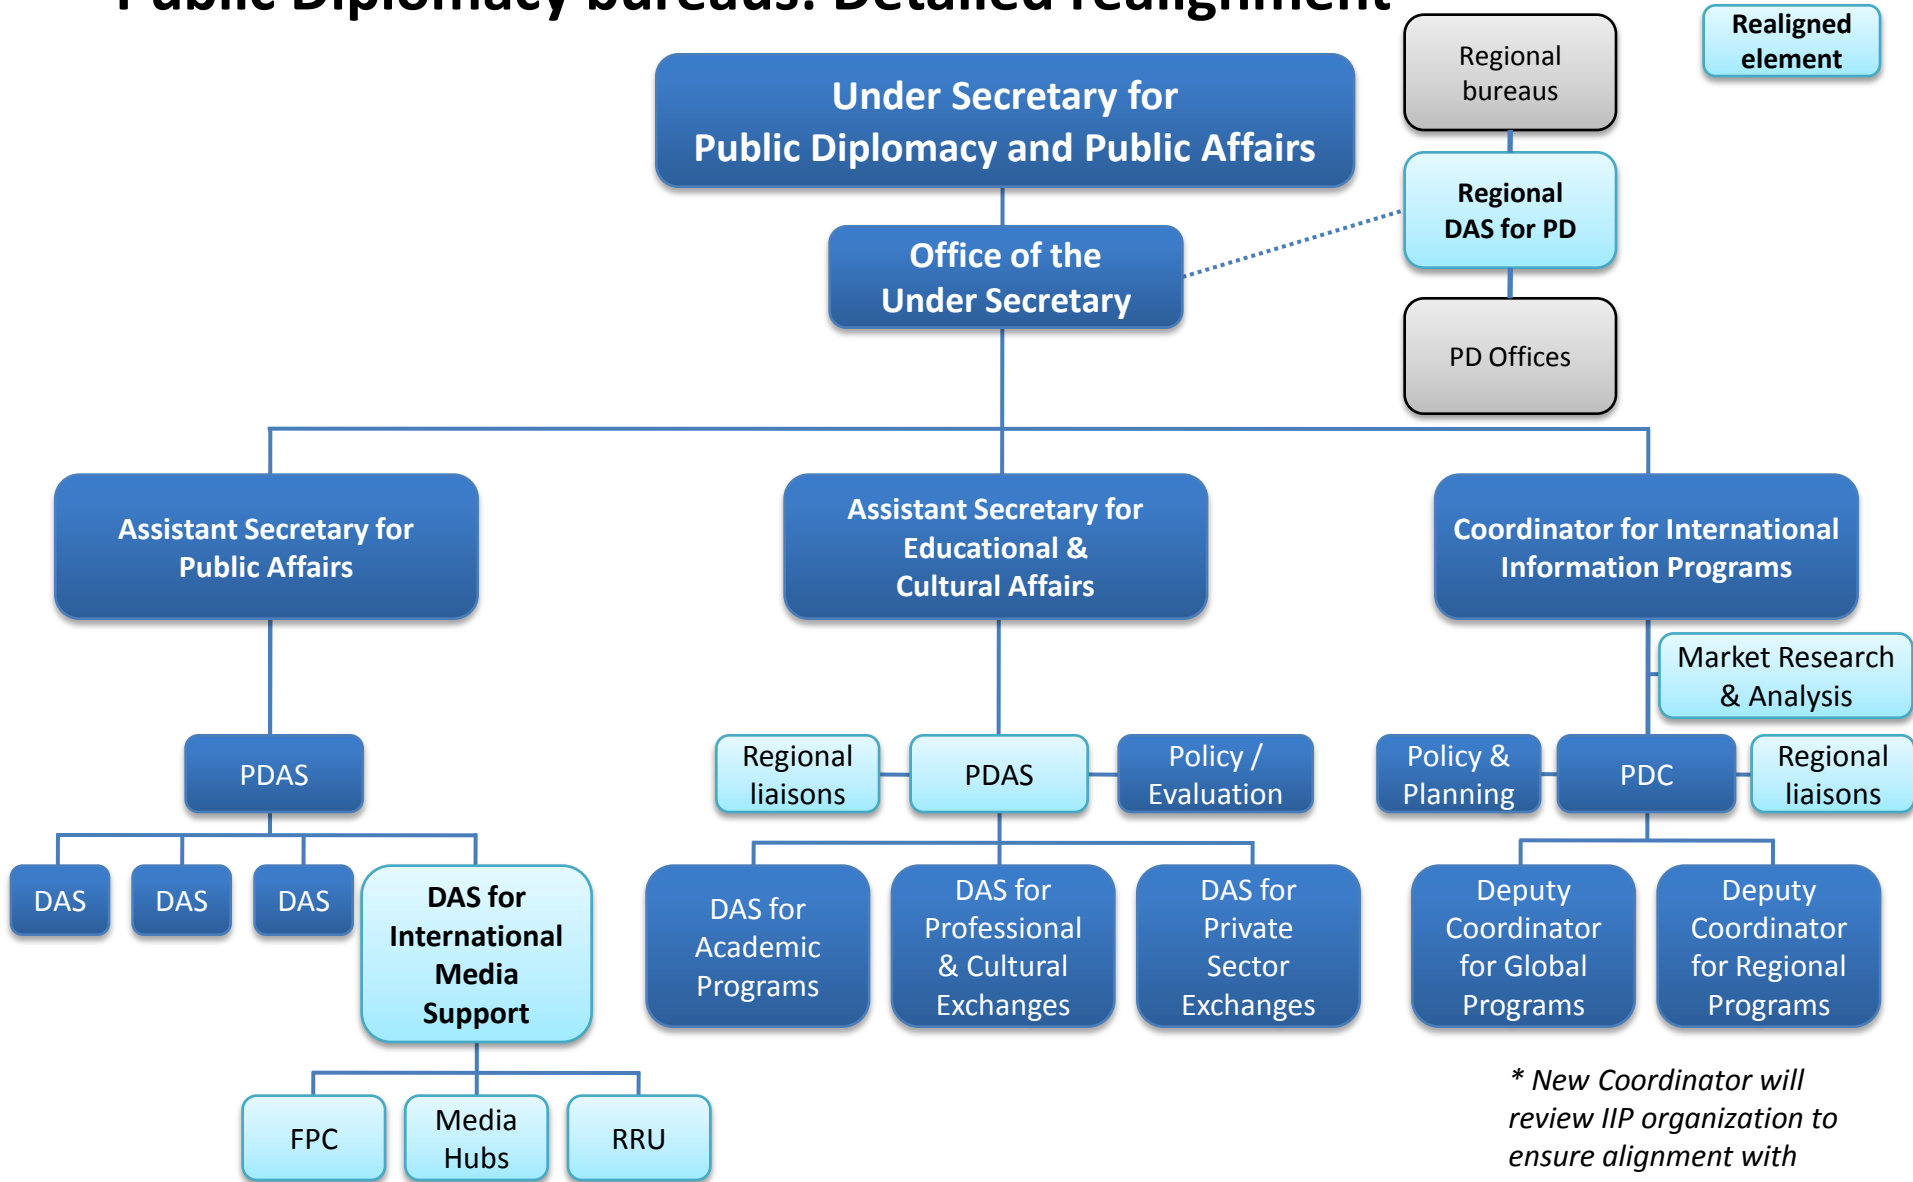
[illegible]

Realigned element

Under Secretary for Public Diplomacy and Public Affairs

Regional bureaus

Regional DAS for PD

PD Offices

Office of the Under Secretary

Assistant Secretary for Public Affairs

Assistant Secretary for Educational & Cultural Affairs

Coordinator for International Information Programs

Market Research & Analysis

PDAS

DAS

DAS

DAS

DAS for International Media Support

FPC

Media Hubs

RRU

Regional liaisons

PDAS

Policy / Evaluation

DAS for Academic Programs

DAS for Professional & Cultural Exchanges

DAS for Private Sector Exchanges

Policy & Planning

PDC

Regional liaisons

Deputy Coordinator for Global Programs

Deputy Coordinator for Regional Programs

* New Coordinator will review IIP organization to ensure alignment with